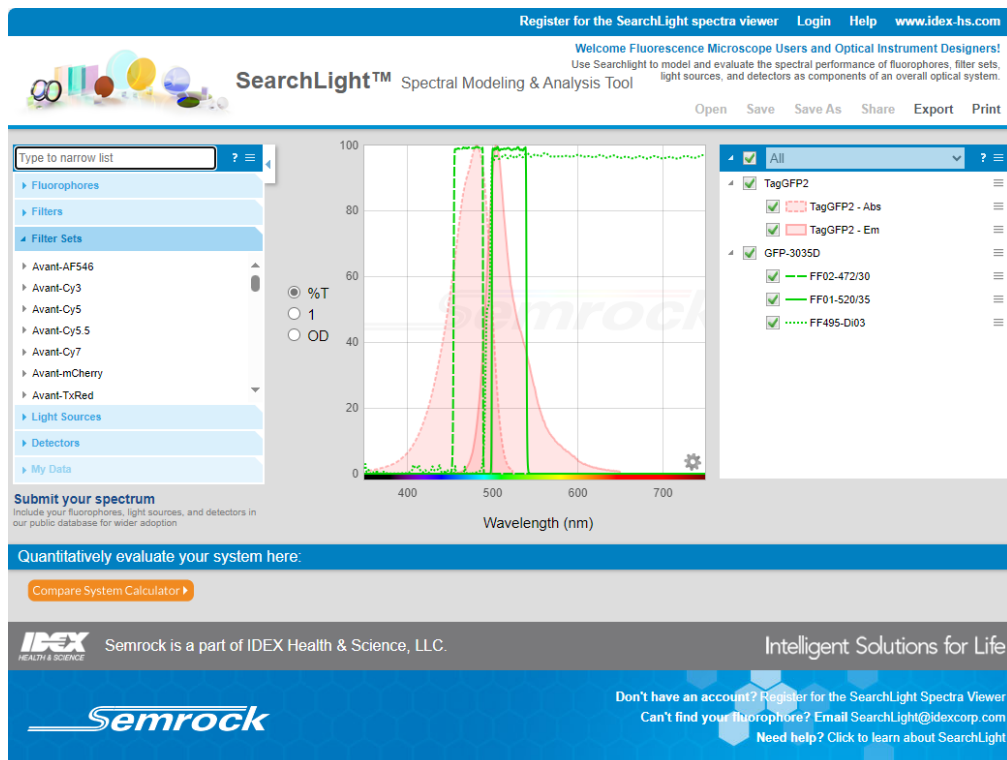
Register for the SearchLight spectra viewer Login Help www.idex-hs.com

SearchLight™ Spectral Modeling & Analysis Tool

Welcome Fluorescence Microscope Users and Optical Instrument Designers!

Use Searchlight to model and evaluate the spectral performance of fluorophores, filter sets, light sources, and detectors as components of an overall optical system.

Open Save Save As Share Export Print

Type to narrow list ?

Fluorophores

Filters

Filter Sets

Avant-AF546

Avant-Cy3

Avant-Cy5

Avant-Cy5.5

Avant-Cy7

Avant-mCherry

Avant-TxRed

Light Sources

Detectors

My Data

Submit your spectrum

Include your fluorophores, light sources, and detectors in our public database for wider adoption

%T

1

OD

100

80

60

40

20

0

400

500

600

700

Wavelength (nm)

Semrock

All ?

TagGFP2

TagGFP2 - Abs

TagGFP2 - Em

GFP-3035D

FF02-472/30

FF01-520/35

FF495-Di03

Quantitatively evaluate your system here:

Compare System Calculator

IDEX HEALTH & SCIENCE Semrock is a part of IDEX Health & Science, LLC.

Intelligent Solutions for Life

Semrock

Don't have an account? Register for the SearchLight Spectra Viewer

Can't find your fluorophore? Email SearchLight@idexcorp.com

Need help? Click to learn about SearchLight